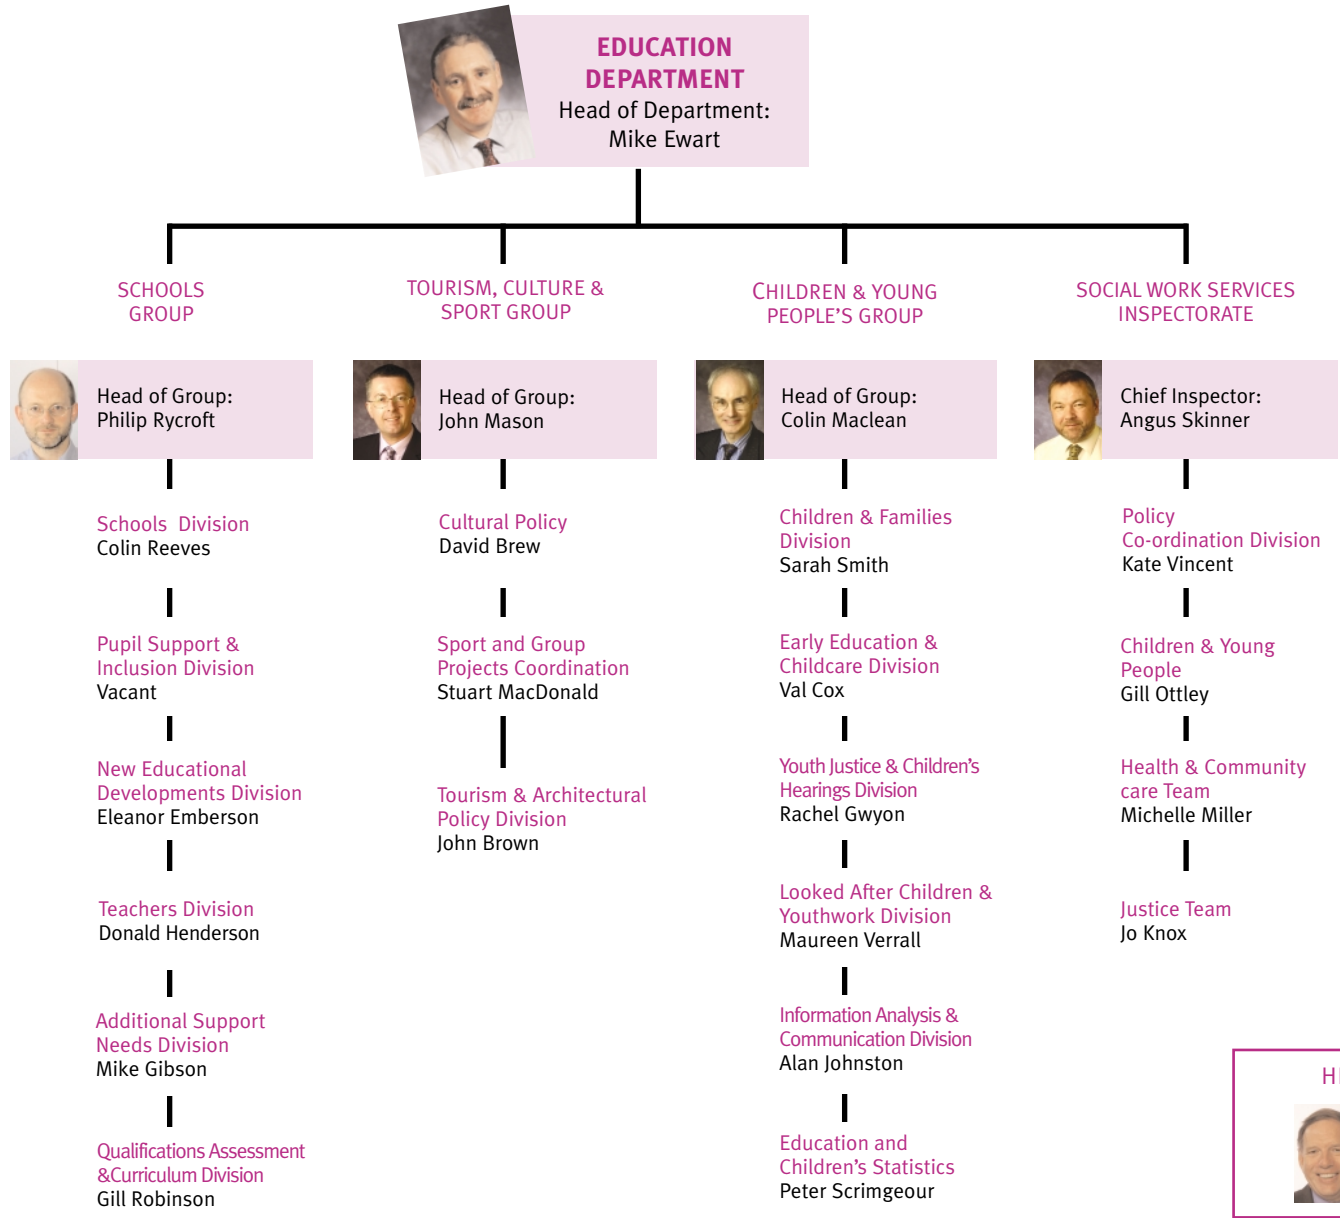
EDUCATION DEPARTMENT
Head of Department:
Mike Ewart

SCHOOLS GROUP

Head of Group:
Philip Rycroft

Schools Division
Colin Reeves

Pupil Support & Inclusion Division
Vacant

New Educational Developments Division
Eleanor Emberson

Teachers Division
Donald Henderson

Additional Support Needs Division
Mike Gibson

Qualifications Assessment &Curriculum Division
Gill Robinson

TOURISM, CULTURE & SPORT GROUP

Head of Group:
John Mason

Cultural Policy
David Brew

Sport and Group Projects Coordination
Stuart MacDonald

Tourism & Architectural Policy Division
John Brown

CHILDREN & YOUNG PEOPLE'S GROUP

Head of Group:
Colin Maclean

Children & Families Division
Sarah Smith

Early Education & Childcare Division
Val Cox

Youth Justice & Children's Hearings Division
Rachel Gwyon

Looked After Children & Youthwork Division
Maureen Verrall

Information Analysis & Communication Division
Alan Johnston

Education and Children's Statistics
Peter Scrimgeour

SOCIAL WORK SERVICES INSPECTORATE

Chief Inspector:
Angus Skinner

Policy Co-ordination Division
Kate Vincent

Children & Young People
Gill Ottley

Health & Community care Team
Michelle Miller

Justice Team
Jo Knox

H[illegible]